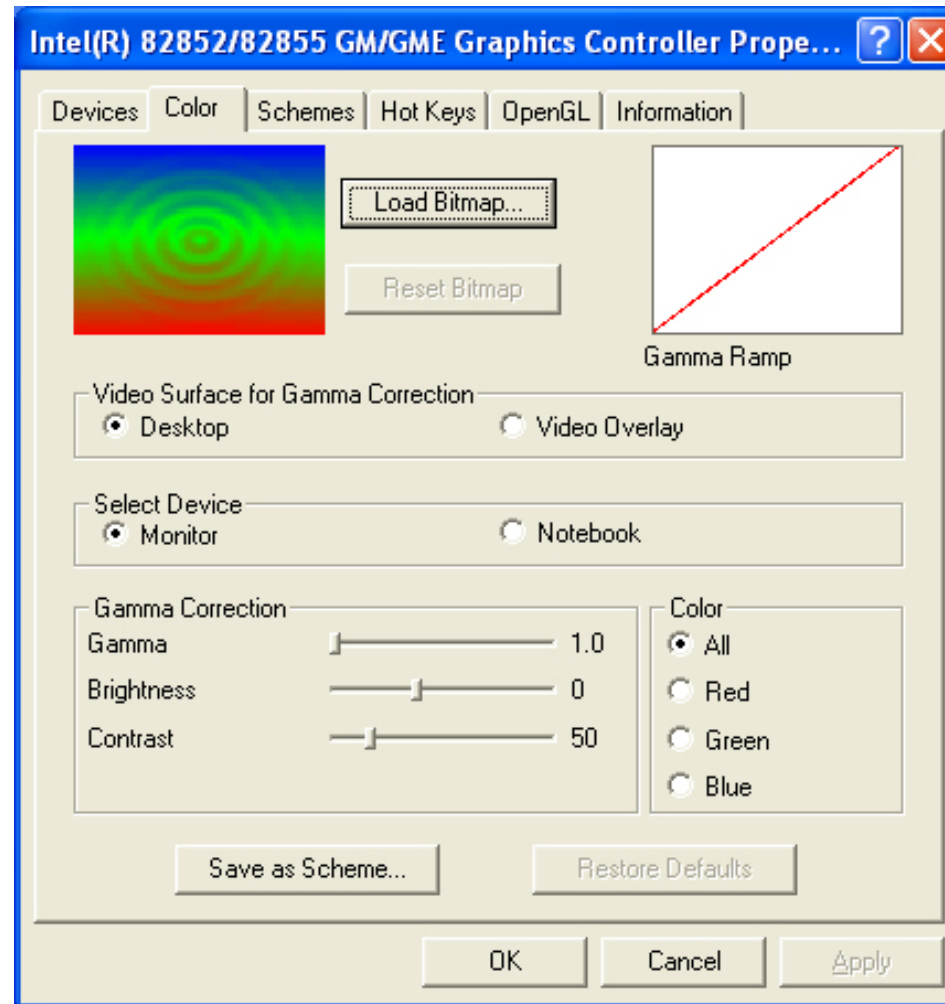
Intel(R) 82852/82855 GM/GME Graphics Controller Prope...

Devices | Color | Schemes | Hot Keys | OpenGL | Information

Load Bitmap...

Reset Bitmap

Gamma Ramp

Video Surface for Gamma Correction
Desktop
Video Overlay

Select Device
Monitor
Notebook

Gamma Correction
Gamma 1.0
Brightness 0
Contrast 50

Color
All
Red
Green
Blue

Save as Scheme...

Restore Defaults

OK

Cancel

Apply